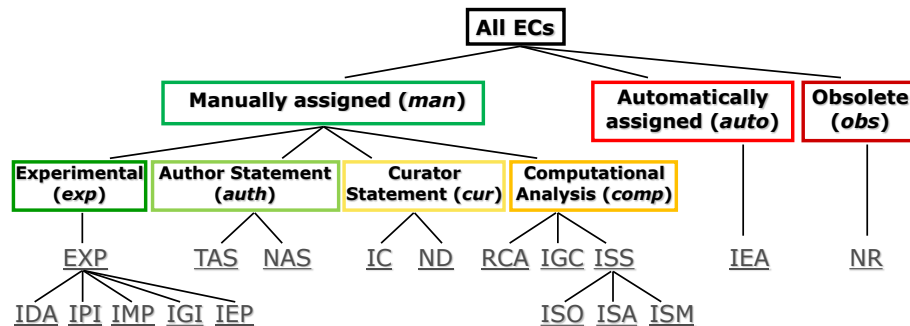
All ECs

Manually assigned (*man*)

Automatically assigned (*auto*)

Obsolete (*obs*)

Experimental (*exp*)

Author Statement (*auth*)

Curator Statement (*cur*)

Computational Analysis (*comp*)

EXP

TAS NAS

IC ND

RCA IGC ISS

IEA

NR

IDA IPI IMP IGI IEP

ISO ISA ISM